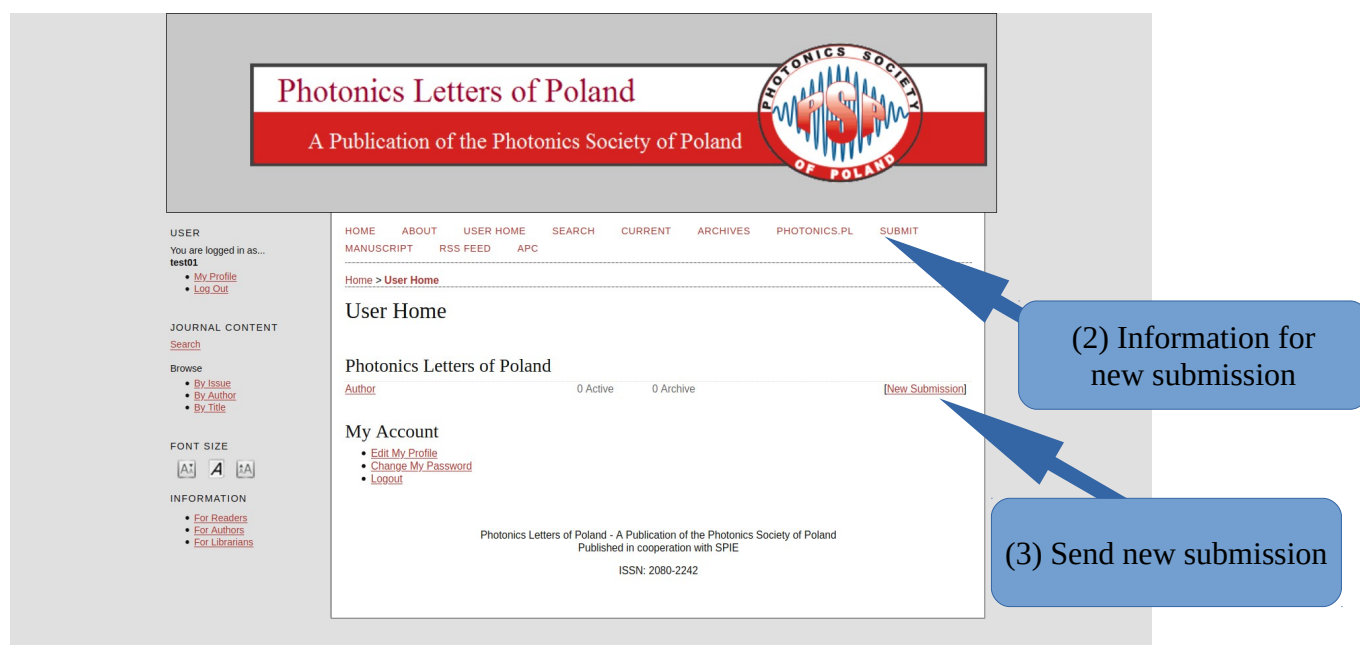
Photonics Letters of Poland
A Publication of the Photonics Society of Poland
PHOTONICS SOCIETY OF POLAND
PSP

USER
You are logged in as...
test01
• My Profile
• Log Out

JOURNAL CONTENT
Search

Browse
• By Issue
• By Author
• By Title

FONT SIZE

INFORMATION
• For Readers
• For Authors
• For Librarians

HOME ABOUT USER HOME SEARCH CURRENT ARCHIVES PHOTONICS.PL SUBMIT MANUSCRIPT RSS FEED APC

Home > User Home

User Home

Photonics Letters of Poland

| Author | 0 Active | 0 Archive | [New Submission] |
|---|---|---|---|

My Account
• Edit My Profile
• Change My Password
• Logout

Photonics Letters of Poland - A Publication of the Photonics Society of Poland
Published in cooperation with SPIE

ISSN: 2080-2242

(2) Information for new submission

(3) Send new submission